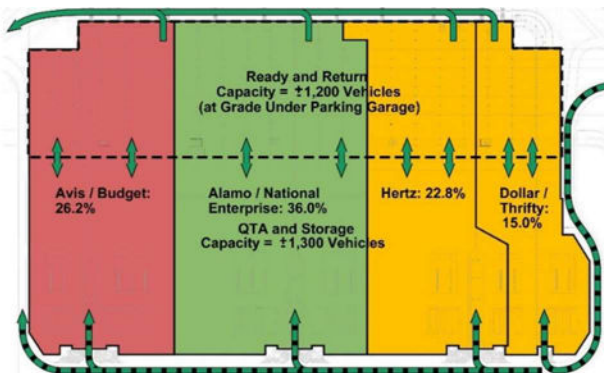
Ready and Return
Capacity = ±1,200 Vehicles
(at Grade Under Parking Garage)

Avis / Budget:
26.2%

Alamo / National
Enterprise: 36.0%

Hertz: 22.8%

Dollar /
Thrifty:
15.0%

QTA and Storage
Capacity = ±1,300 Vehicles